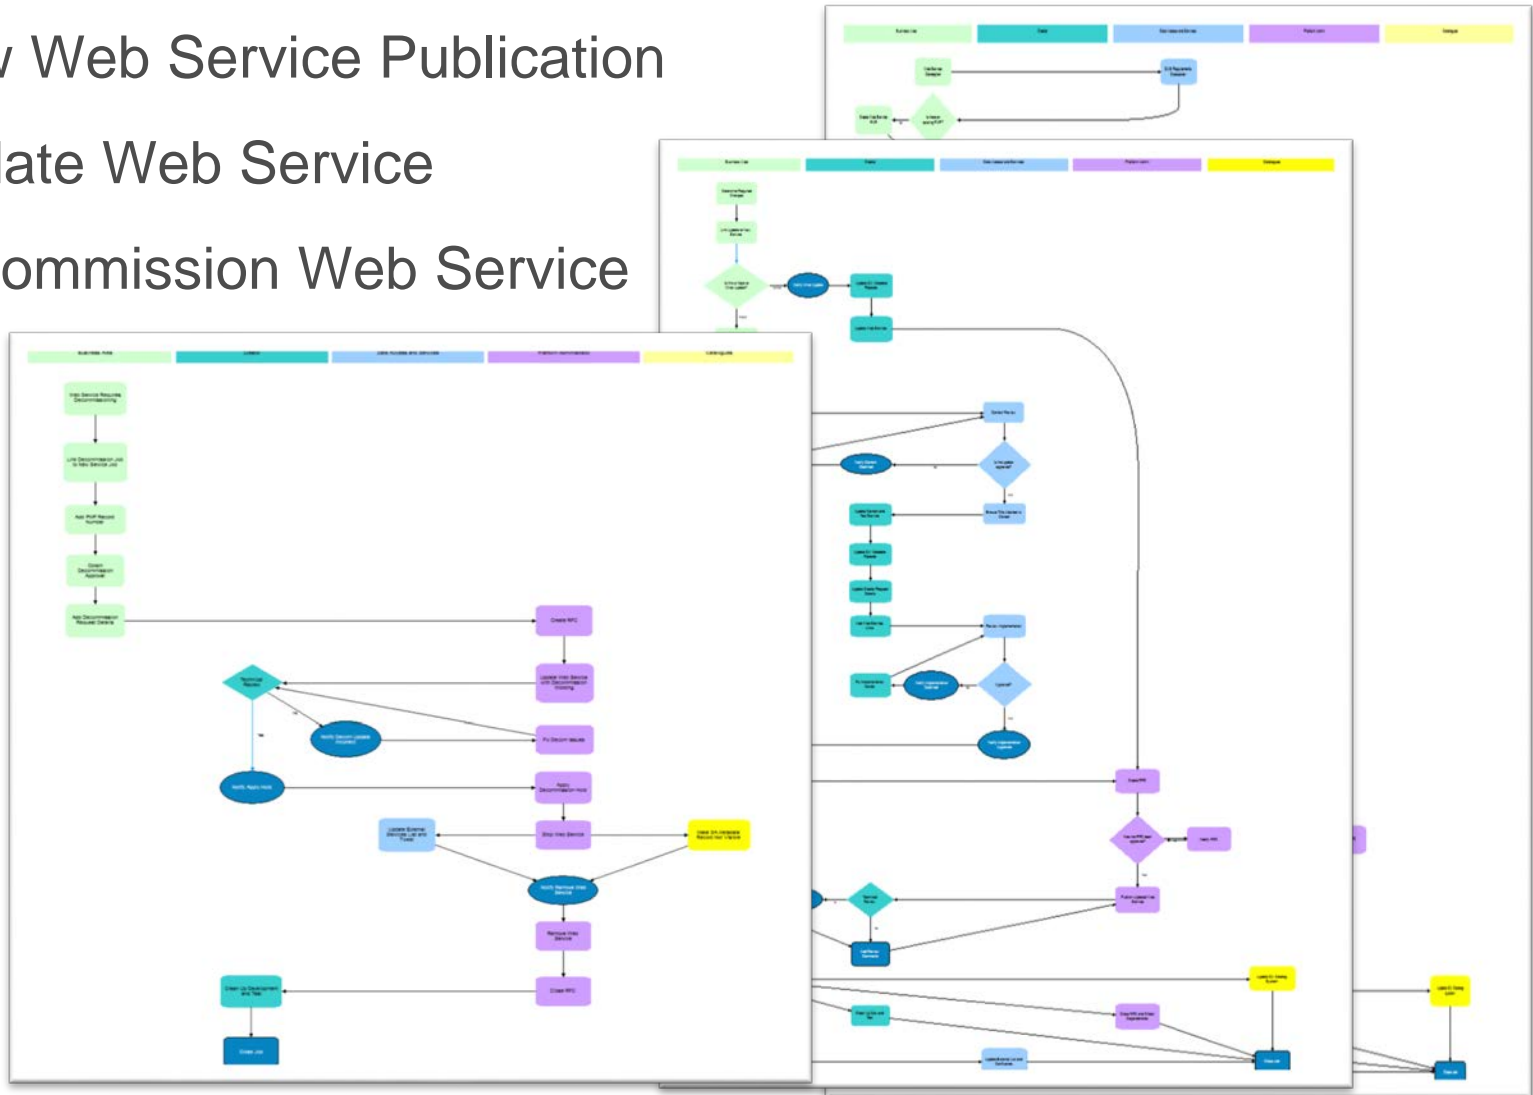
v Web Service Publication

late Web Service

ommission Web Service

Business Area | Updates | Data Access and Services | Platform Administration | Catalogues

Web Service Request Decommissioning

Link Decommission Job to New Service Job

Add PVP Record Number

Obtain Decommission Approval

Add Decommission Request Details

Create RFC

Update Web Service with Decommission Warning

Technical Review

No

Yes

Notify Decom Update Incorrect

Fix Decom Issues

Notify Apply Hold

Apply Decommission Hold

Update External Services List and Tools

Stop Web Service

Delete SIA Metadata Record and Viewer

Notify Remove Web Service

Remove Web Service

Close RFC

Clean Up Development and Test

Close Job